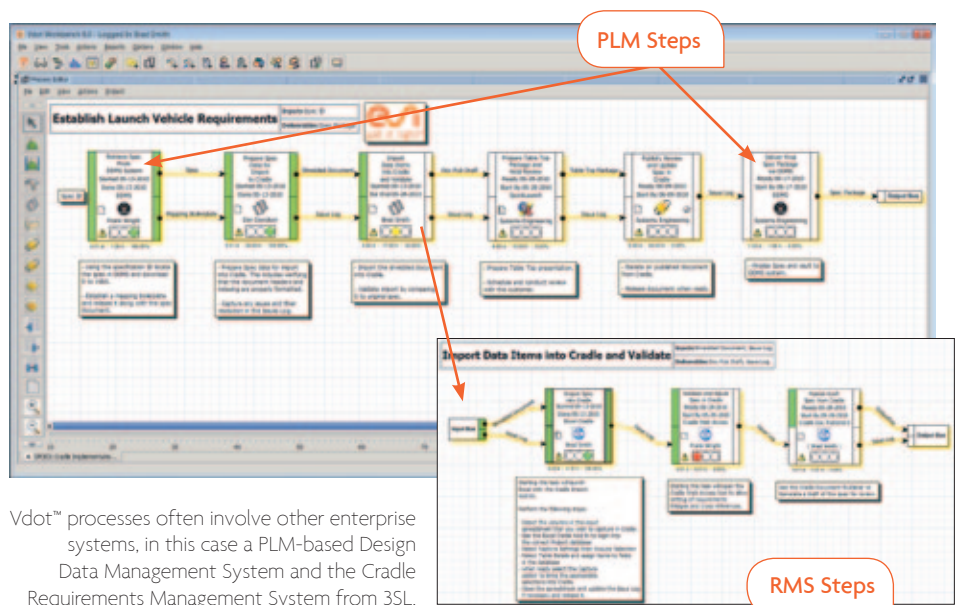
PLM Steps

Establish Launch Vehicle Requirements

Import Data Items into Cradle and Validate

Vdot™ processes often involve other enterprise systems, in this case a PLM-based Design Data Management System and the Cradle Requirements Management System from 3SL.

RMS Steps